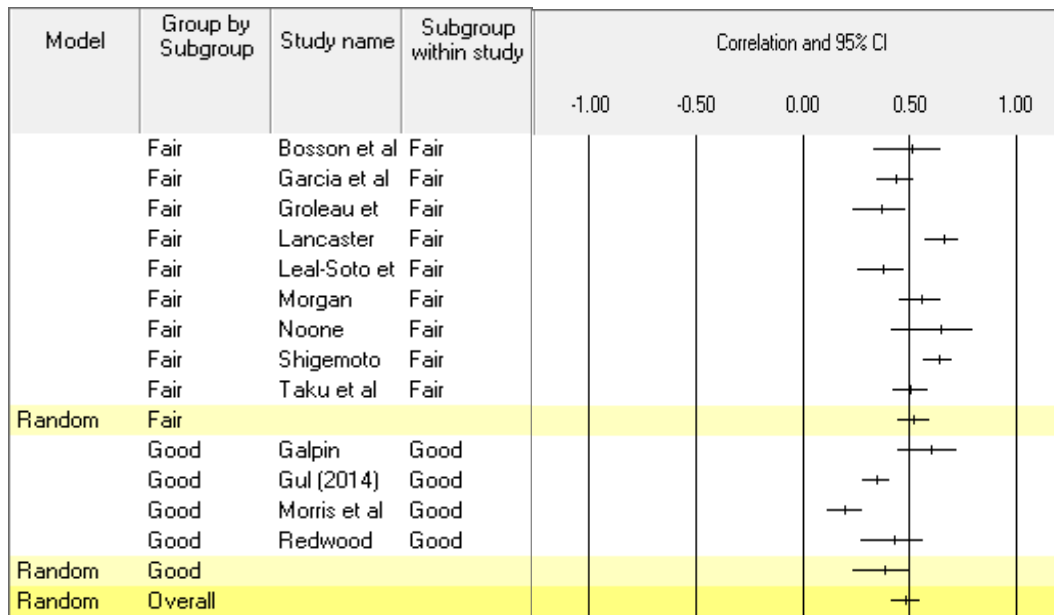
| Model | Group by Subgroup | Study name | Subgroup within study | Correlation and 95% CI |
|---|---|---|---|---|
| | | | | -1.00 -0.50 0.00 0.50 1.00 |
| | Fair | Bosson et al | Fair | |
| | Fair | Garcia et al | Fair | |
| | Fair | Groleau et | Fair | |
| | Fair | Lancaster | Fair | |
| | Fair | Leal-Soto et | Fair | |
| | Fair | Morgan | Fair | |
| | Fair | Noone | Fair | |
| | Fair | Shigemoto | Fair | |
| | Fair | Taku et al | Fair | |
| Random | Fair | | | |
| | Good | Galpin | Good | |
| | Good | Gul (2014) | Good | |
| | Good | Morris et al | Good | |
| | Good | Redwood | Good | |
| Random | Good | | | |
| Random | Overall | | | |